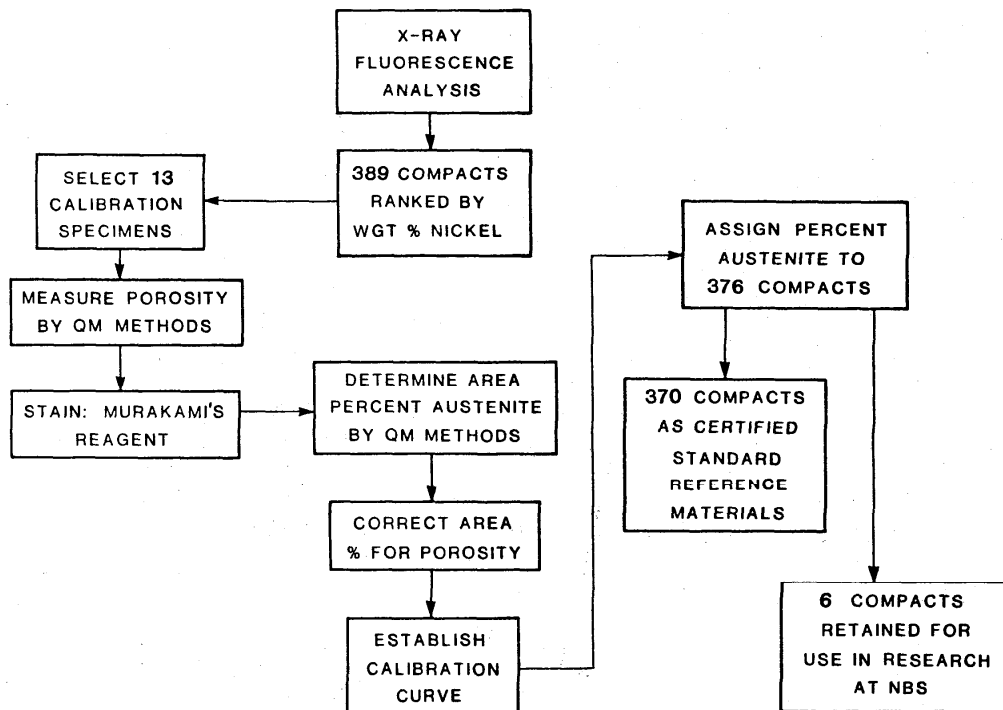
X-RAY FLUORESCENCE ANALYSIS

389 COMPACTS RANKED BY WGT % NICKEL

SELECT 13 CALIBRATION SPECIMENS

MEASURE POROSITY BY QM METHODS

STAIN: MURAKAMI'S REAGENT

DETERMINE AREA PERCENT AUSTENITE BY QM METHODS

CORRECT AREA % FOR POROSITY

ESTABLISH CALIBRATION CURVE

ASSIGN PERCENT AUSTENITE TO 376 COMPACTS

370 COMPACTS AS CERTIFIED STANDARD REFERENCE MATERIALS

6 COMPACTS RETAINED FOR USE IN RESEARCH AT NBS